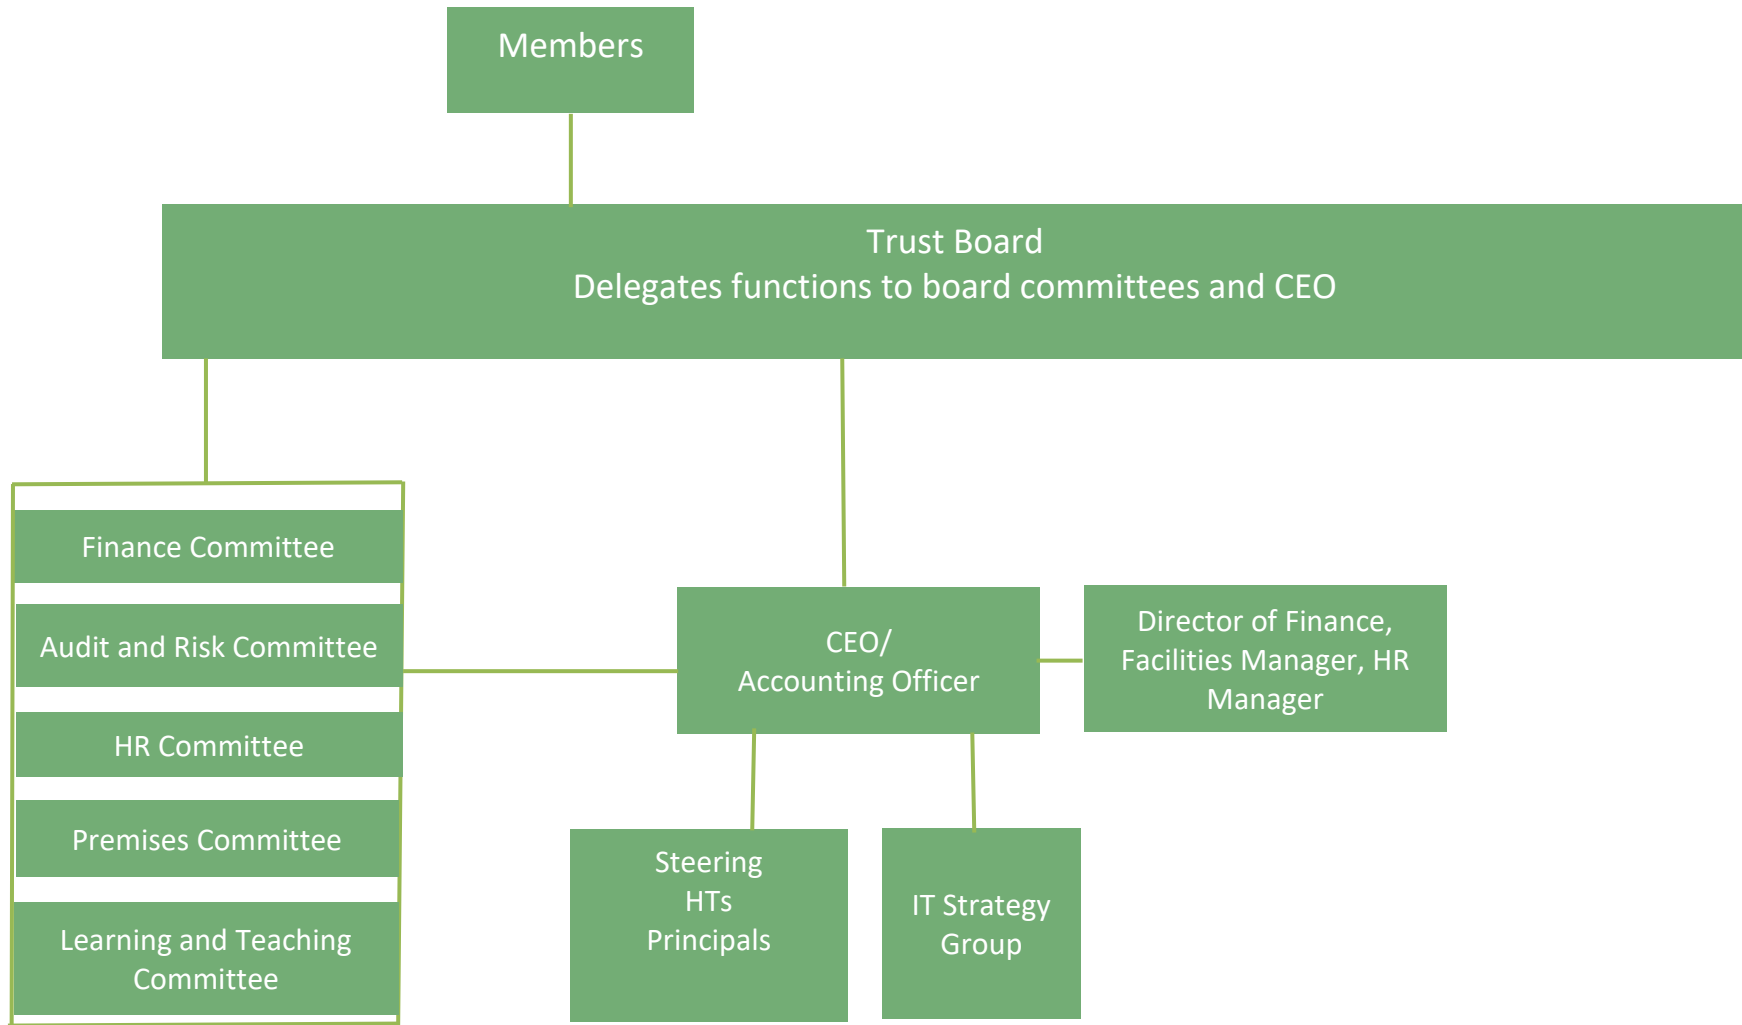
Members

Trust Board
Delegates functions to board committees and CEO

Finance Committee

Audit and Risk Committee

HR Committee

Premises Committee

Learning and Teaching Committee

CEO/
Accounting Officer

Director of Finance, Facilities Manager, HR Manager

Steering
HTs
Principals

IT Strategy Group